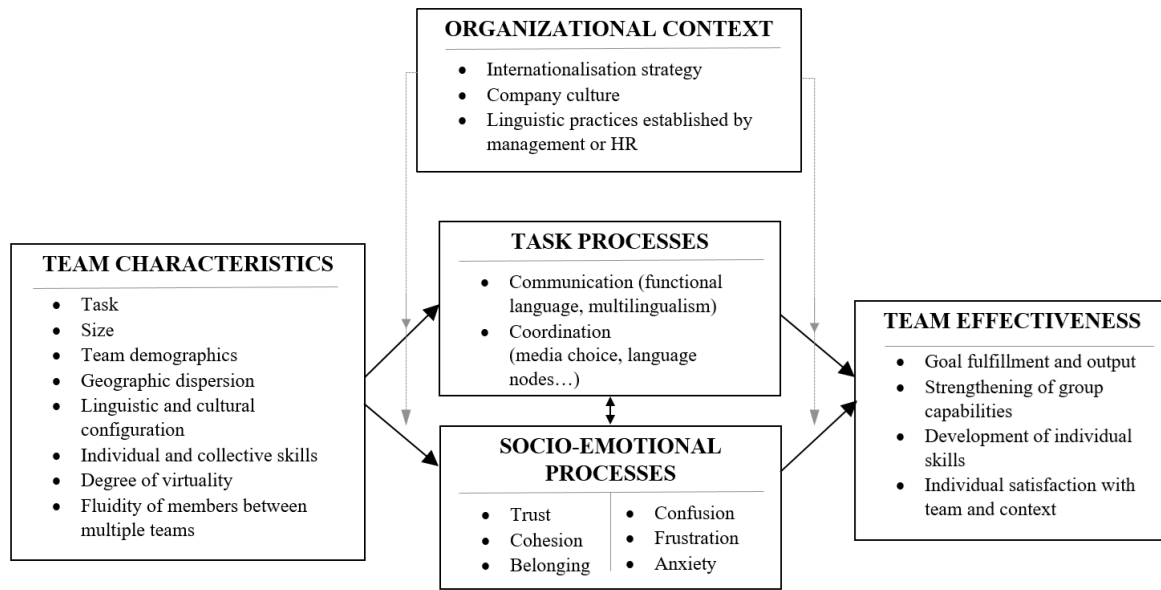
ORGANIZATIONAL CONTEXT

- Internationalisation strategy
- Company culture
- Linguistic practices established by management or HR

TEAM CHARACTERISTICS

- Task
- Size
- Team demographics
- Geographic dispersion
- Linguistic and cultural configuration
- Individual and collective skills
- Degree of virtuality
- Fluidity of members between multiple teams

TASK PROCESSES

- Communication (functional language, multilingualism)
- Coordination (media choice, language nodes…)

SOCIO-EMOTIONAL PROCESSES

- Trust
- Cohesion
- Belonging

- Confusion
- Frustration
- Anxiety

TEAM EFFECTIVENESS

- Goal fulfillment and output
- Strengthening of group capabilities
- Development of individual skills
- Individual satisfaction with team and context